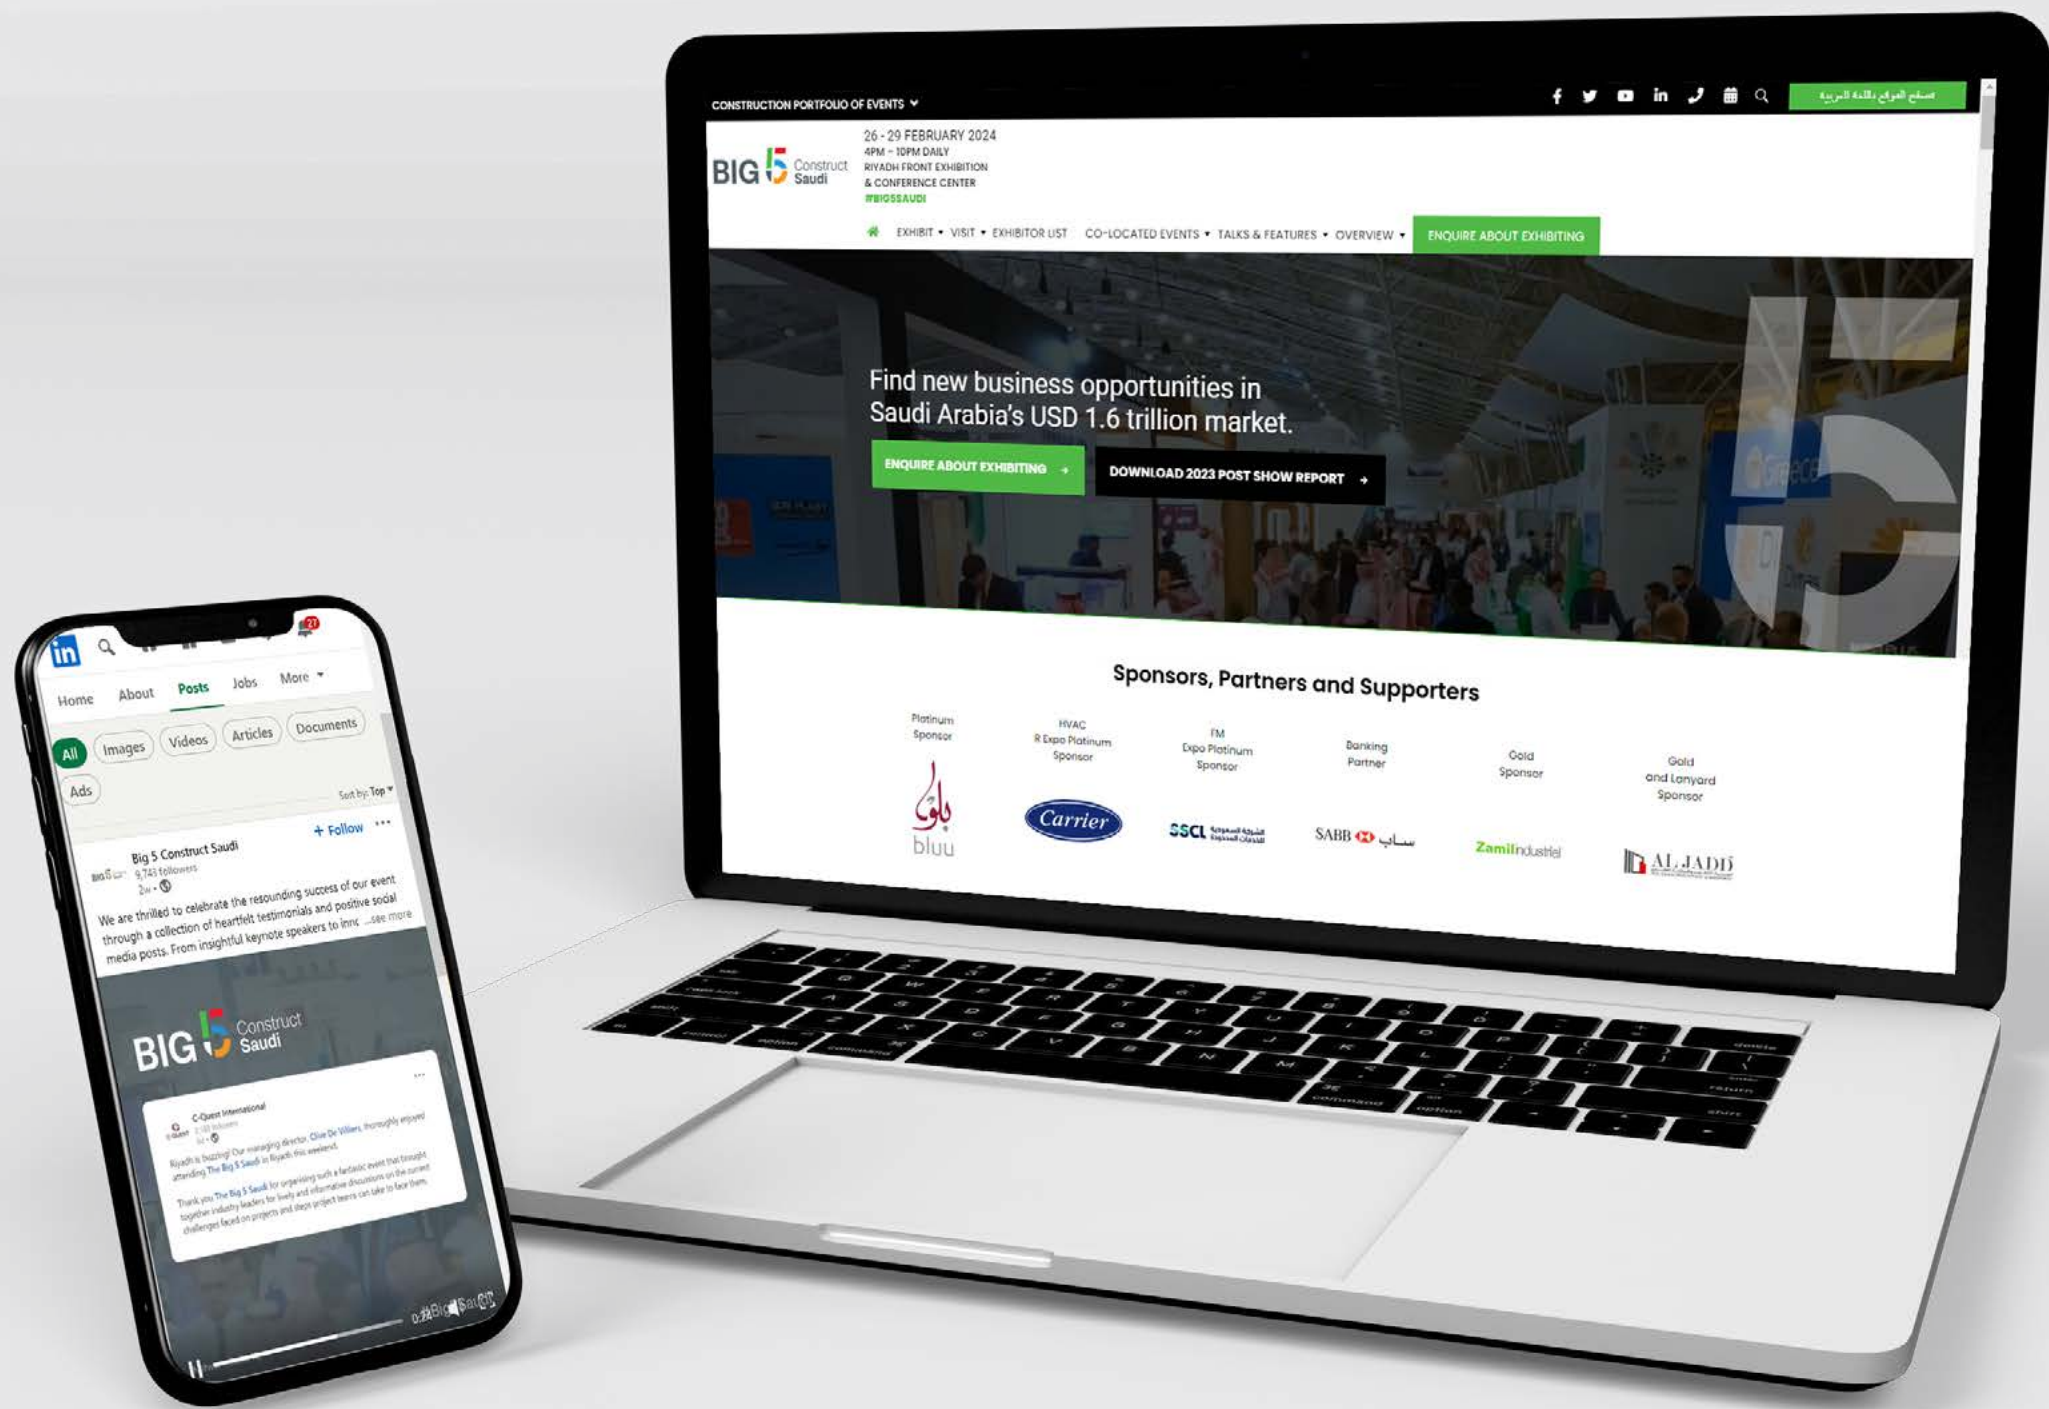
CONSTRUCTION PORTFOLIO OF EVENTS

تصفح الموقع باللغة العربية

BIG 5 Construct Saudi

26 - 29 FEBRUARY 2024
4PM – 10PM DAILY
RIYADH FRONT EXHIBITION & CONFERENCE CENTER
#BIG5SAUDI

EXHIBIT ▾ VISIT ▾ EXHIBITOR LIST CO-LOCATED EVENTS ▾ TALKS & FEATURES ▾ OVERVIEW ▾ ENQUIRE ABOUT EXHIBITING

Find new business opportunities in Saudi Arabia's USD 1.6 trillion market.

ENQUIRE ABOUT EXHIBITING →
DOWNLOAD 2023 POST SHOW REPORT →

Sponsors, Partners and Supporters

Platinum Sponsor
HVAC R Expo Platinum Sponsor
FM Expo Platinum Sponsor
Banking Partner
Gold Sponsor
Gold and Lanyard Sponsor

بلو bluu
Carrier
SSCL
SABB ساب
Zamil Industrial
AL JADD

in
Home About Posts Jobs More ▾
All Images Videos Articles Documents
Ads
Sort by: Top ▾

Big 5 Construct Saudi
9,743 followers
2w •
+ Follow
We are thrilled to celebrate the resounding success of our event through a collection of heartfelt testimonials and positive social media posts. From insightful keynote speakers to innc ...see more

BIG 5 Construct Saudi

C-Quest International
Riyadh is buzzing! Our managing director, Clive De Villiers, thoroughly enjoyed attending The Big 5 Saudi in Riyadh this weekend.
Thank you The Big 5 Saudi for organising such a fantastic event that brought together industry leaders for lively and informative discussions on the current challenges faced on projects and steps project teams can take to face them.